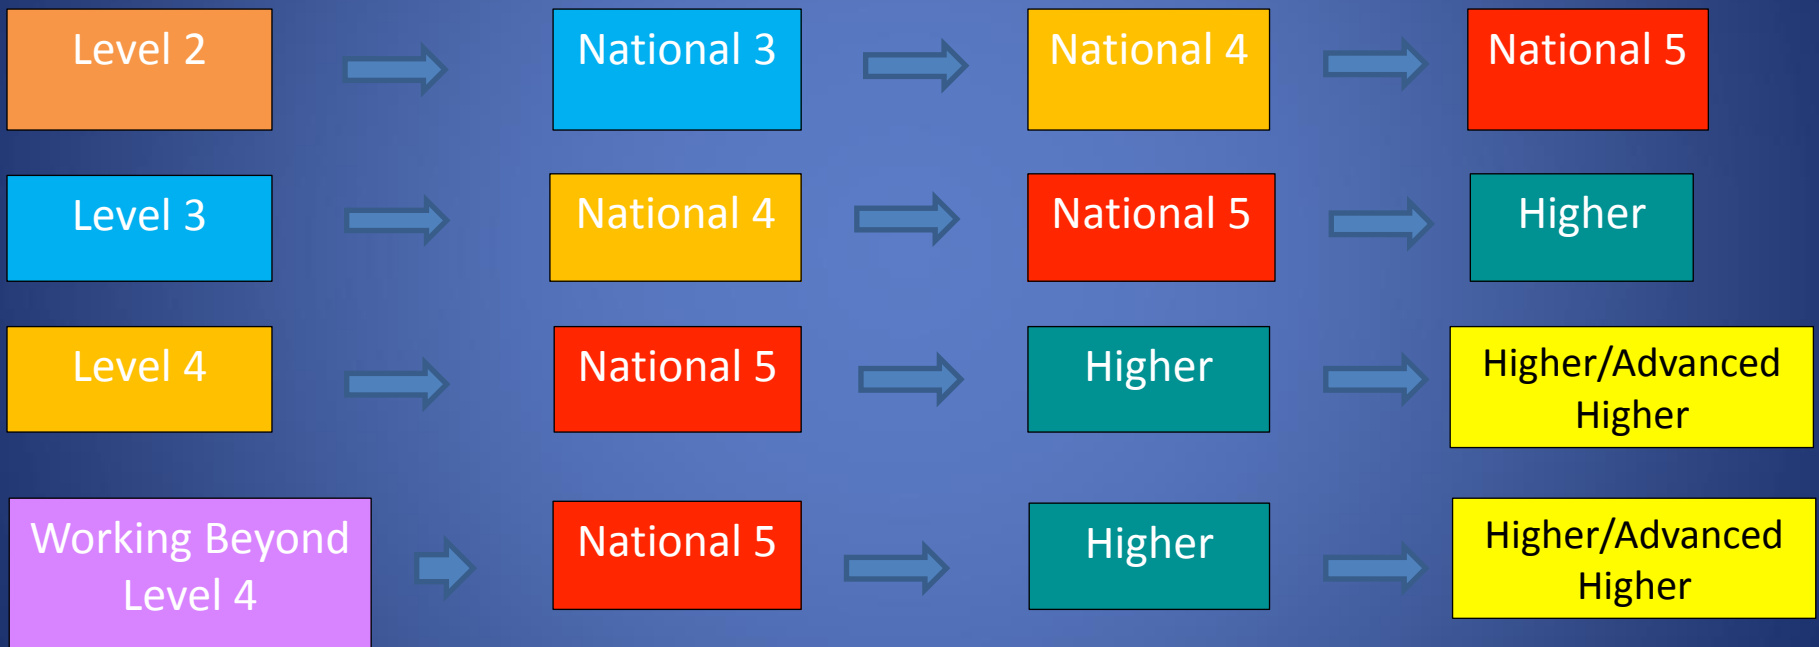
Level 2

National 3

National 4

National 5

Level 3

National 4

National 5

Higher

Level 4

National 5

Higher

Higher/Advanced Higher

Working Beyond Level 4

National 5

Higher

Higher/Advanced Higher